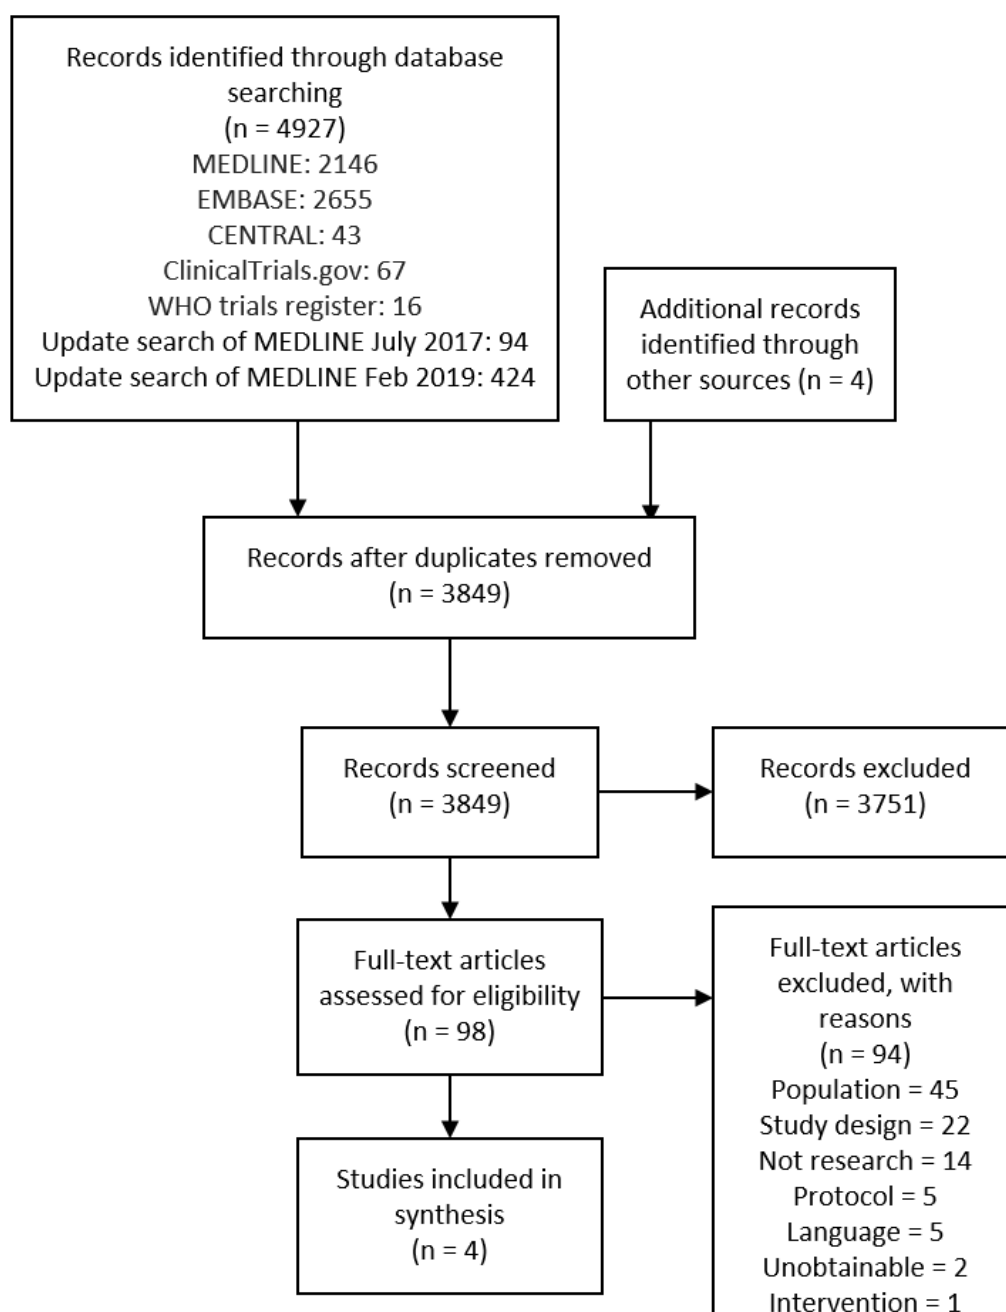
Records identified through database searching
(n = 4927)
MEDLINE: 2146
EMBASE: 2655
CENTRAL: 43
ClinicalTrials.gov: 67
WHO trials register: 16
Update search of MEDLINE July 2017: 94
Update search of MEDLINE Feb 2019: 424

Additional records identified through other sources (n = 4)

Records after duplicates removed
(n = 3849)

Records screened
(n = 3849)

Records excluded
(n = 3751)

Full-text articles assessed for eligibility
(n = 98)

Full-text articles excluded, with reasons
(n = 94)
Population = 45
Study design = 22
Not research = 14
Protocol = 5
Language = 5
Unobtainable = 2
Intervention = 1

Studies included in synthesis
(n = 4)